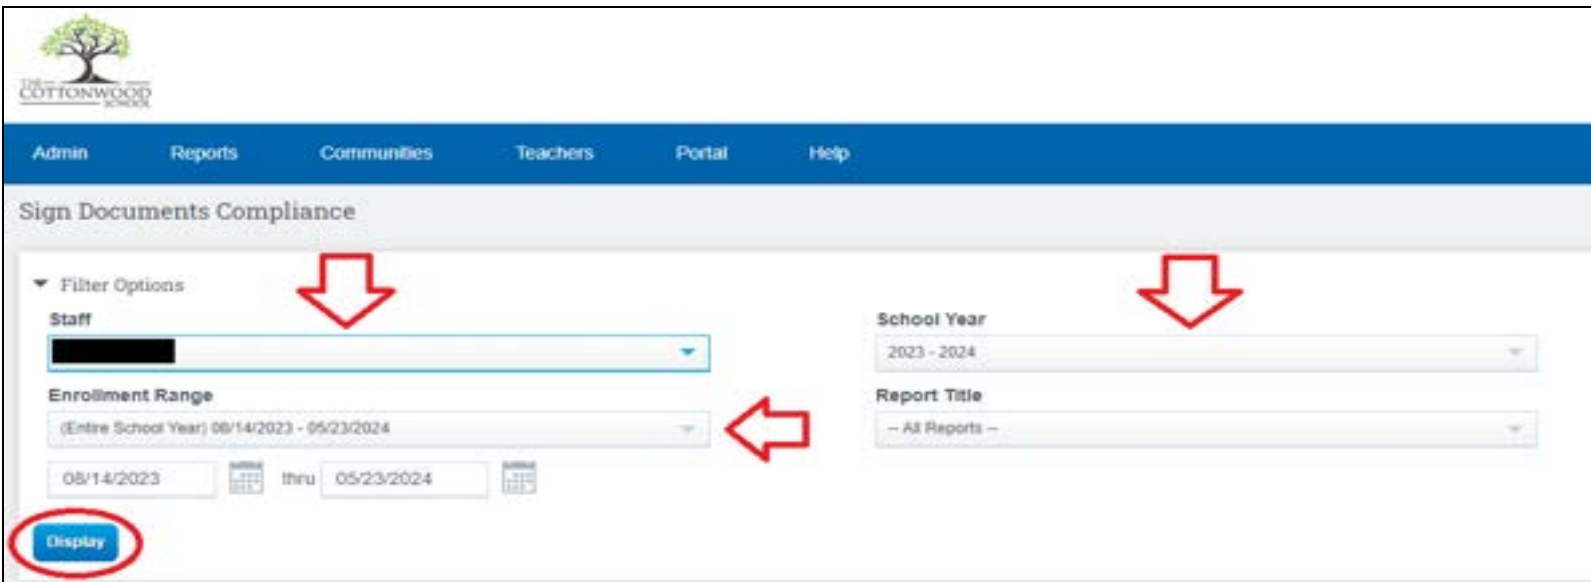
THE COTTONWOOD SCHOOL

Admin Reports Communities Teachers Portal Help

Sign Documents Compliance

Filter Options

Staff

School Year

2023 - 2024

Enrollment Range

(Entire School Year) 08/14/2023 - 05/23/2024

Report Title

-- All Reports --

08/14/2023 thru 05/23/2024

Display